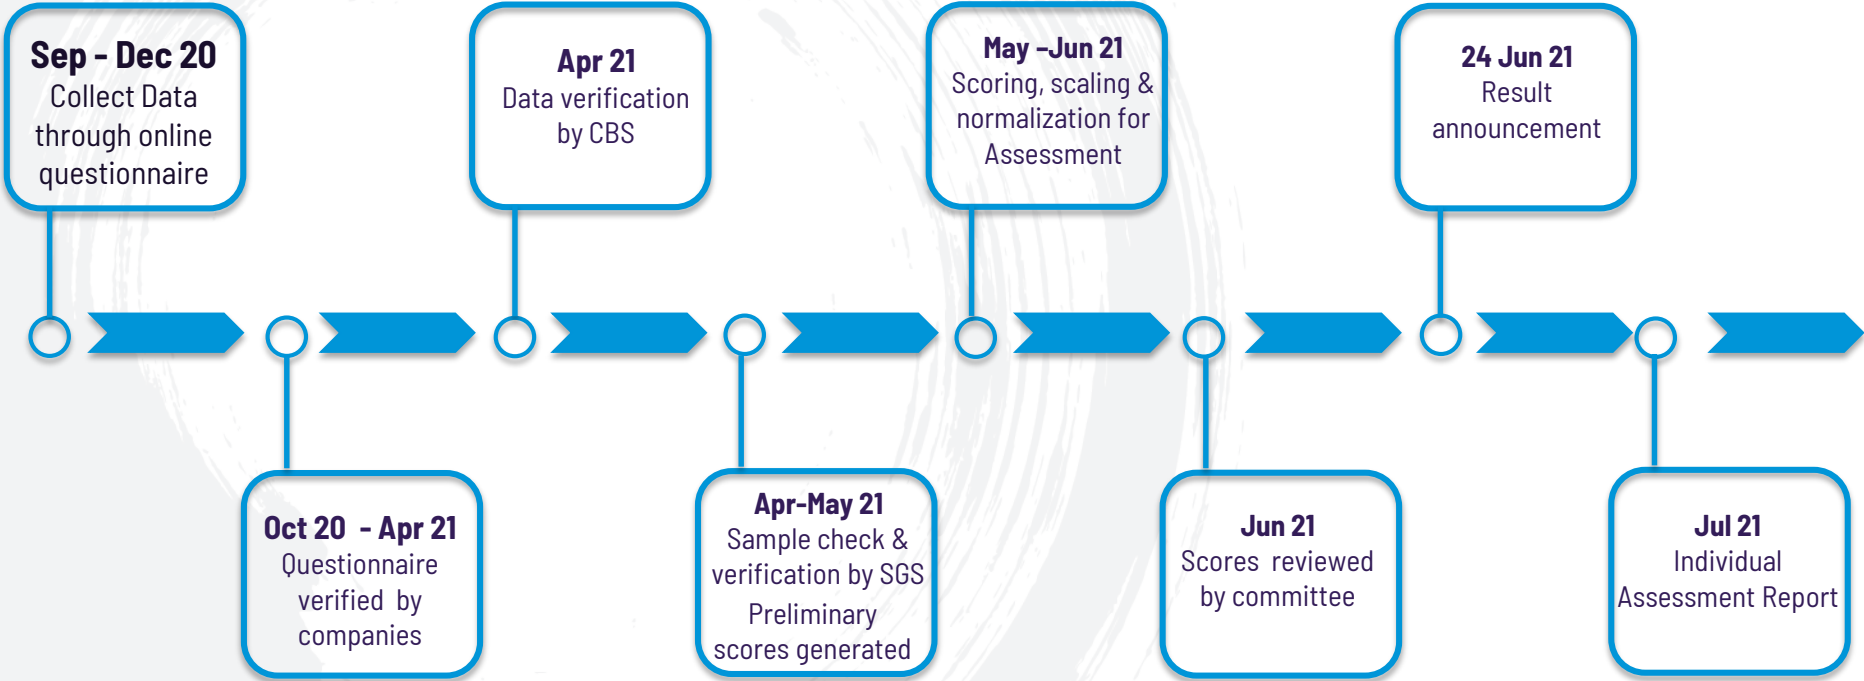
Sep - Dec 20
Collect Data through online questionnaire

Oct 20 - Apr 21
Questionnaire verified by companies

Apr 21
Data verification by CBS

Apr-May 21
Sample check & verification by SGS
Preliminary scores generated

May –Jun 21
Scoring, scaling & normalization for Assessment

Jun 21
Scores reviewed by committee

24 Jun 21
Result announcement

Jul 21
Individual Assessment Report